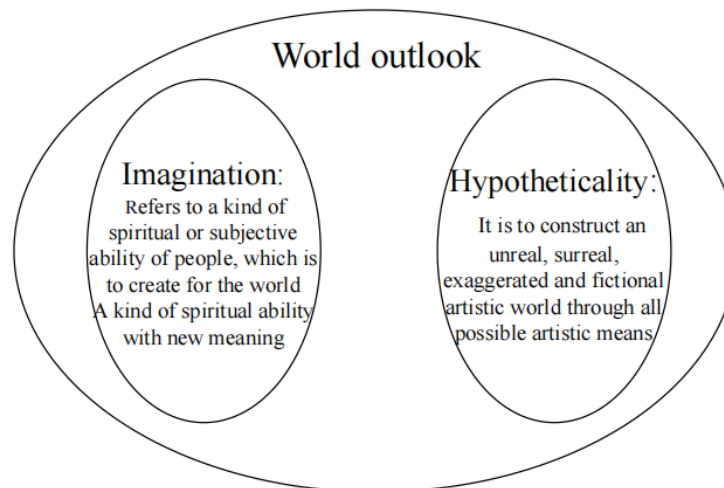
World outlook

Imagination:
Refers to a kind of spiritual or subjective ability of people, which is to create for the world
A kind of spiritual ability with new meaning

Hypotheticality:
It is to construct an unreal, surreal, exaggerated and fictional artistic world through all possible artistic means